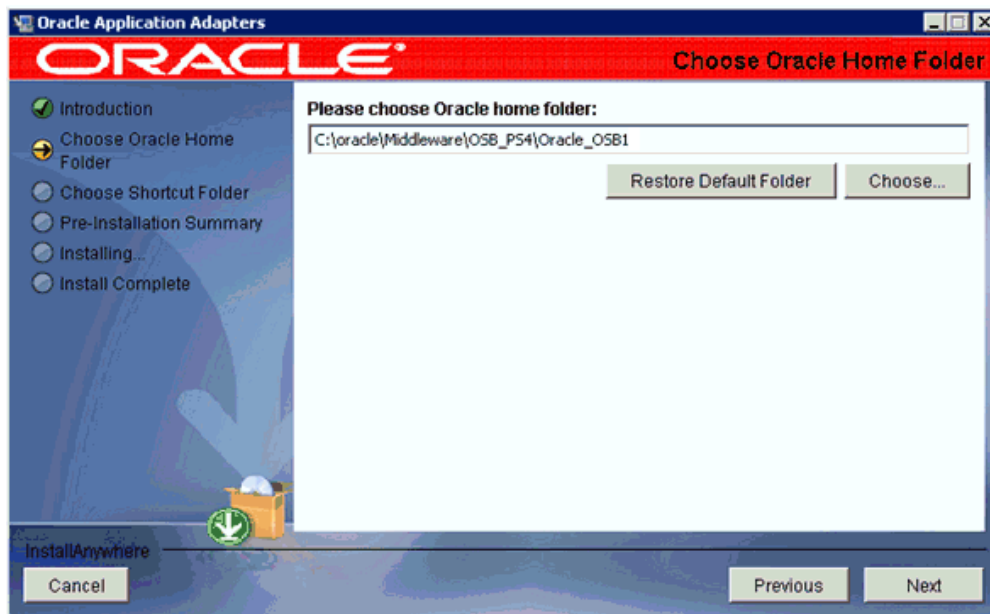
Oracle Application Adapters

ORACLE

Choose Oracle Home Folder

Introduction

Choose Oracle Home Folder

Choose Shortcut Folder

Pre-Installation Summary

Installing...

Install Complete

Please choose Oracle home folder:

C:\oracle\Middleware\OSB_PS4\Oracle_OSB1

Restore Default Folder

Choose...

InstallAnywhere

Cancel

Previous

Next